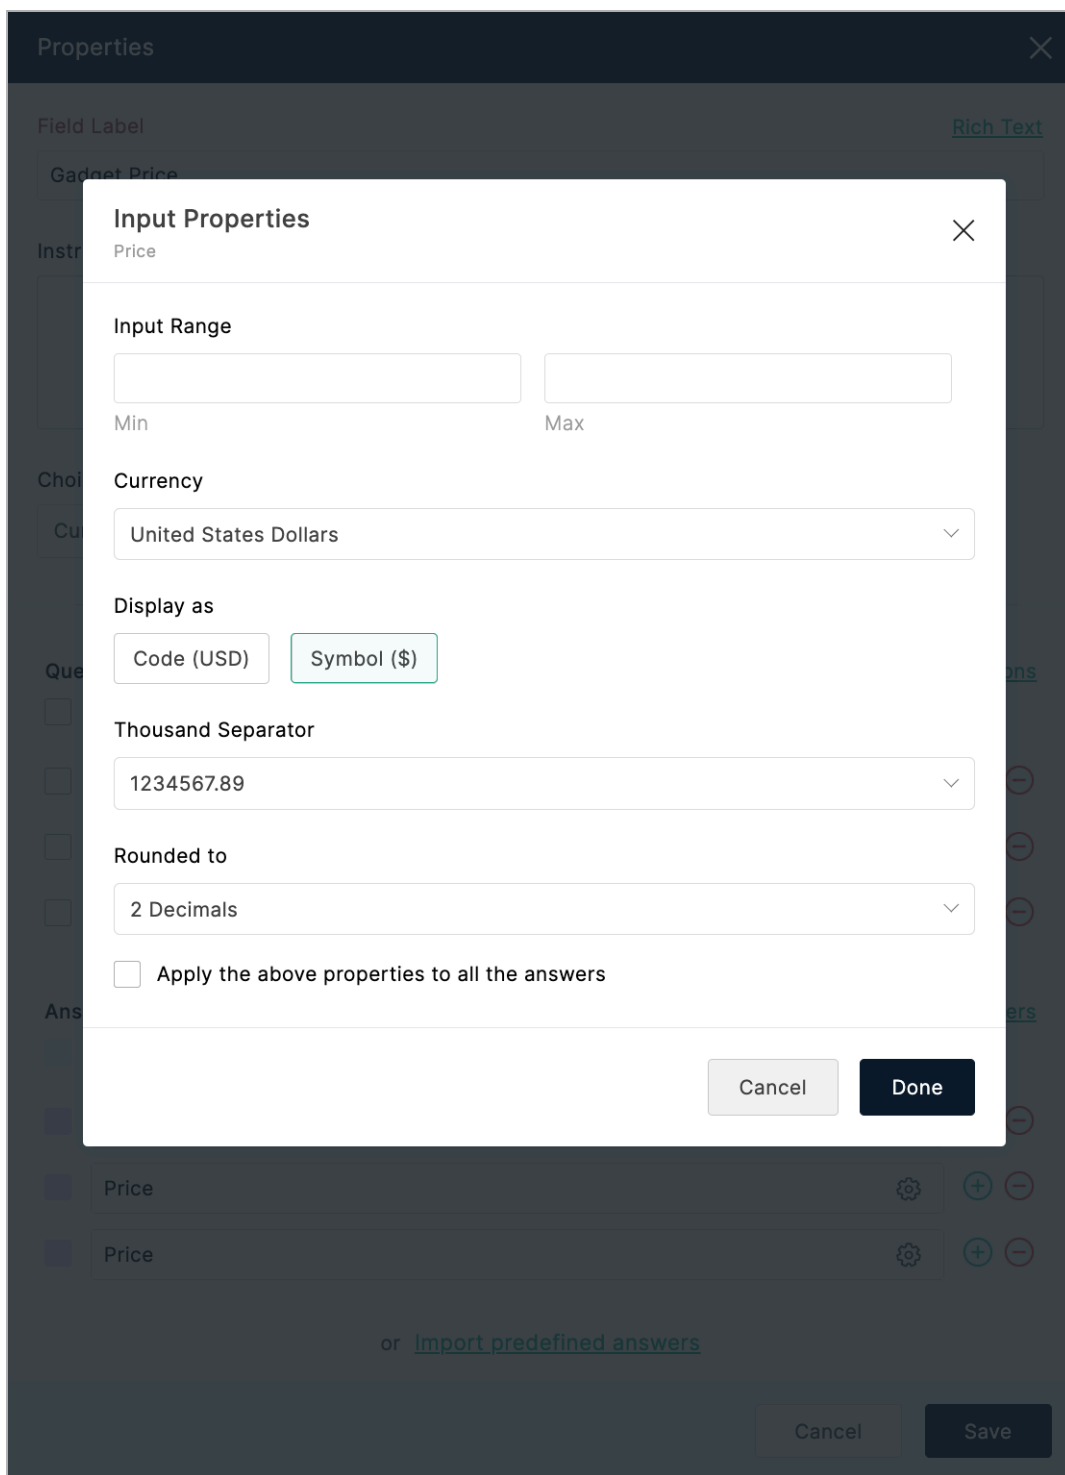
Properties

Field Label

Rich Text

Gadget Price

Instr

Choi

Cu

Que

ons

Ans

ers

Input Properties

Price

Input Range

Min

Max

Currency

United States Dollars

Display as

Code (USD)

Symbol ($)

Thousand Separator

1234567.89

Rounded to

2 Decimals

Apply the above properties to all the answers

Cancel

Done

Price

Price

or Import predefined answers

Cancel

Save